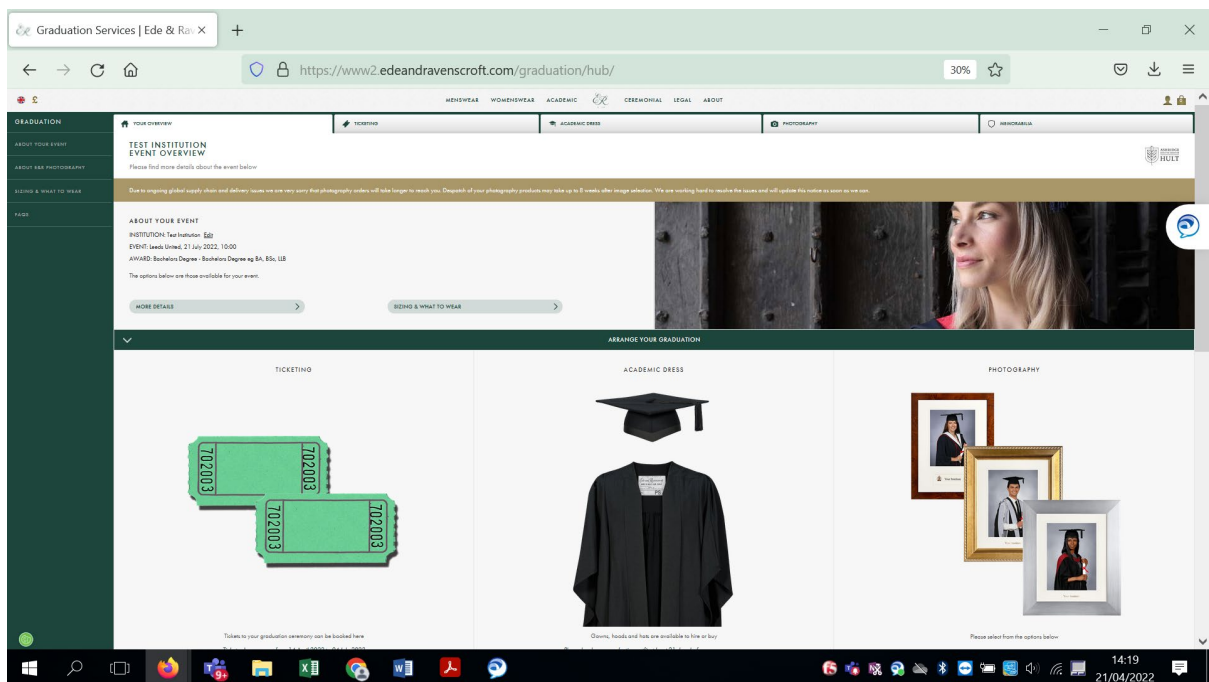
Graduation Services | Ede & Rav ×

https://www2.edeandravenscroft.com/graduation/hub/

30%

£

MENSWEAR WOMENSWEAR ACADEMIC CEREMONIAL LEGAL ABOUT

GRADUATION

ABOUT YOUR EVENT

ABOUT E&R PHOTOGRAPHY

SIZING & WHAT TO WEAR

FAQS

YOUR OVERVIEW

TICKETING

ACADEMIC DRESS

PHOTOGRAPHY

MEMORABILIA

TEST INSTITUTION
EVENT OVERVIEW

Please find more details about the event below

HULT

Due to ongoing global supply chain and delivery issues we are very sorry that photography orders will take longer to reach you. Despatch of your photography products may take up to 8 weeks after image selection. We are working hard to resolve the issues and will update this notice as soon as we can.

ABOUT YOUR EVENT

INSTITUTION: Test Institution Edit

EVENT: Leeds United, 21 July 2022, 10:00

AWARD: Bachelors Degree - Bachelors Degree eg BA, BSc, LLB

The options below are those available for your event.

MORE DETAILS

SIZING & WHAT TO WEAR

ARRANGE YOUR GRADUATION

TICKETING

702003 702003

702003 702003

Tickets to your graduation ceremony can be booked here

ACADEMIC DRESS

Gowns, hoods and hats are available to hire or buy

PHOTOGRAPHY

Please select from the options below

9+

14:19
21/04/2022